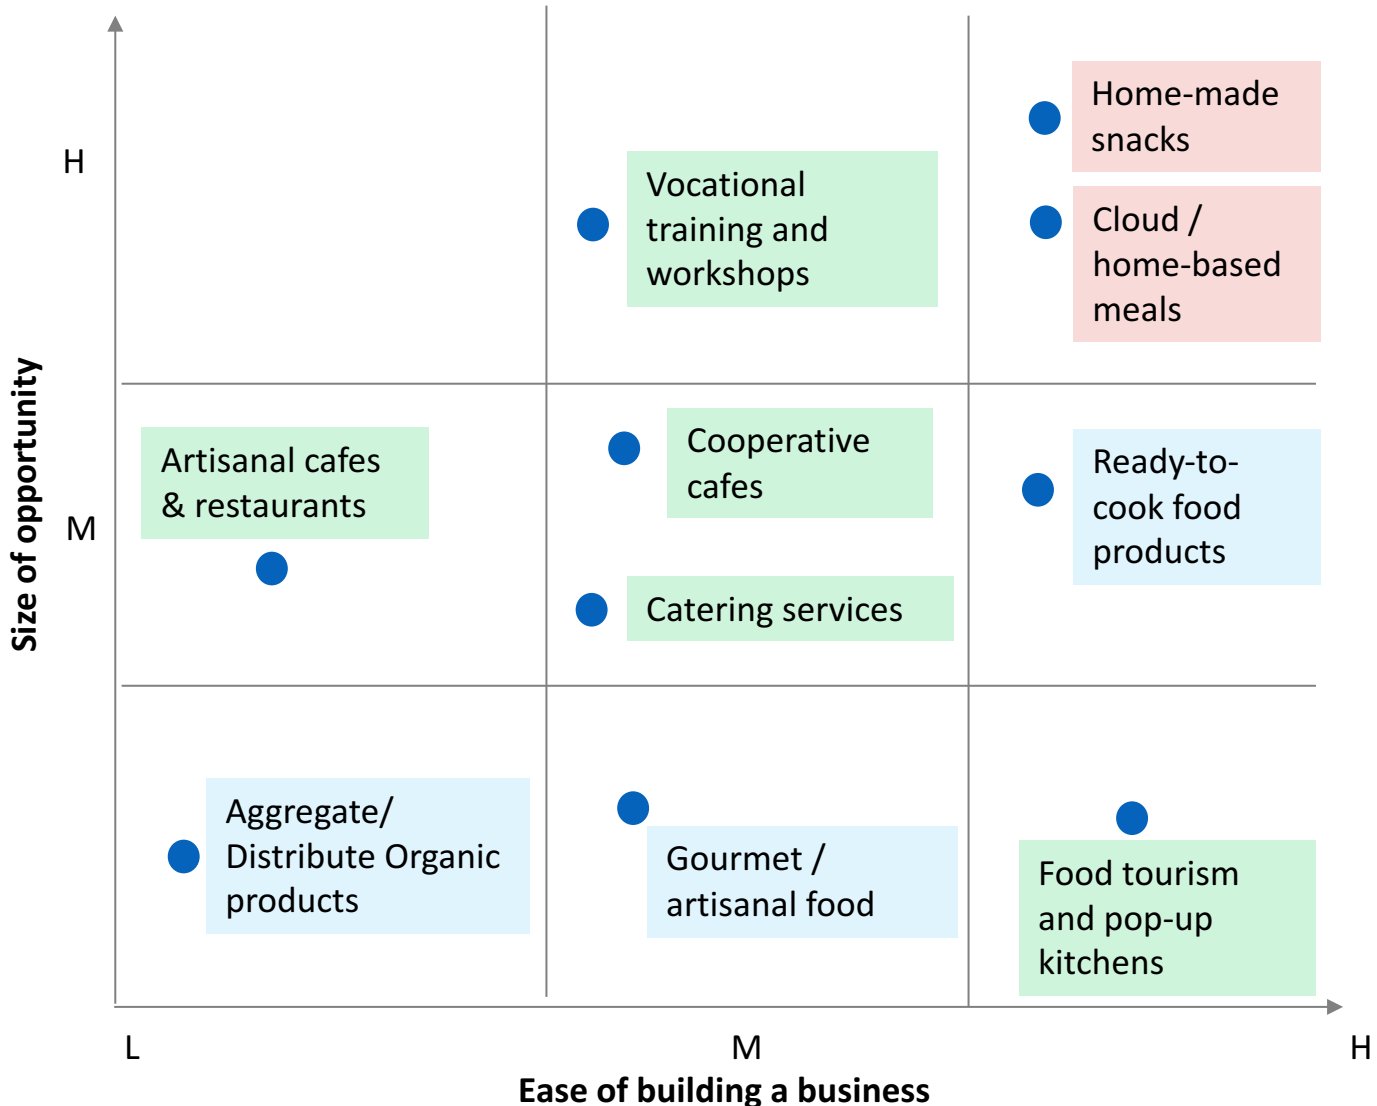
Size of opportunity

H

M

Vocational training and workshops

Home-made snacks

Cloud / home-based meals

Artisanal cafes & restaurants

Cooperative cafes

Catering services

Ready-to-cook food products

Aggregate/ Distribute Organic products

Gourmet / artisanal food

Food tourism and pop-up kitchens

L

M

H

Ease of building a business